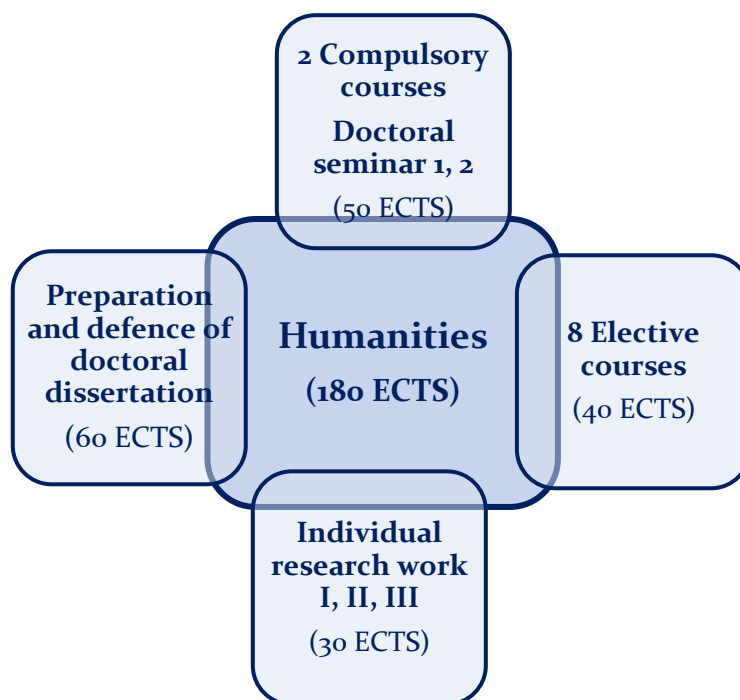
2 Compulsory courses

Doctoral seminar 1, 2

(50 ECTS)

Preparation and defence of doctoral dissertation

(60 ECTS)

Humanities

(180 ECTS)

8 Elective courses

(40 ECTS)

Individual research work I, II, III

(30 ECTS)